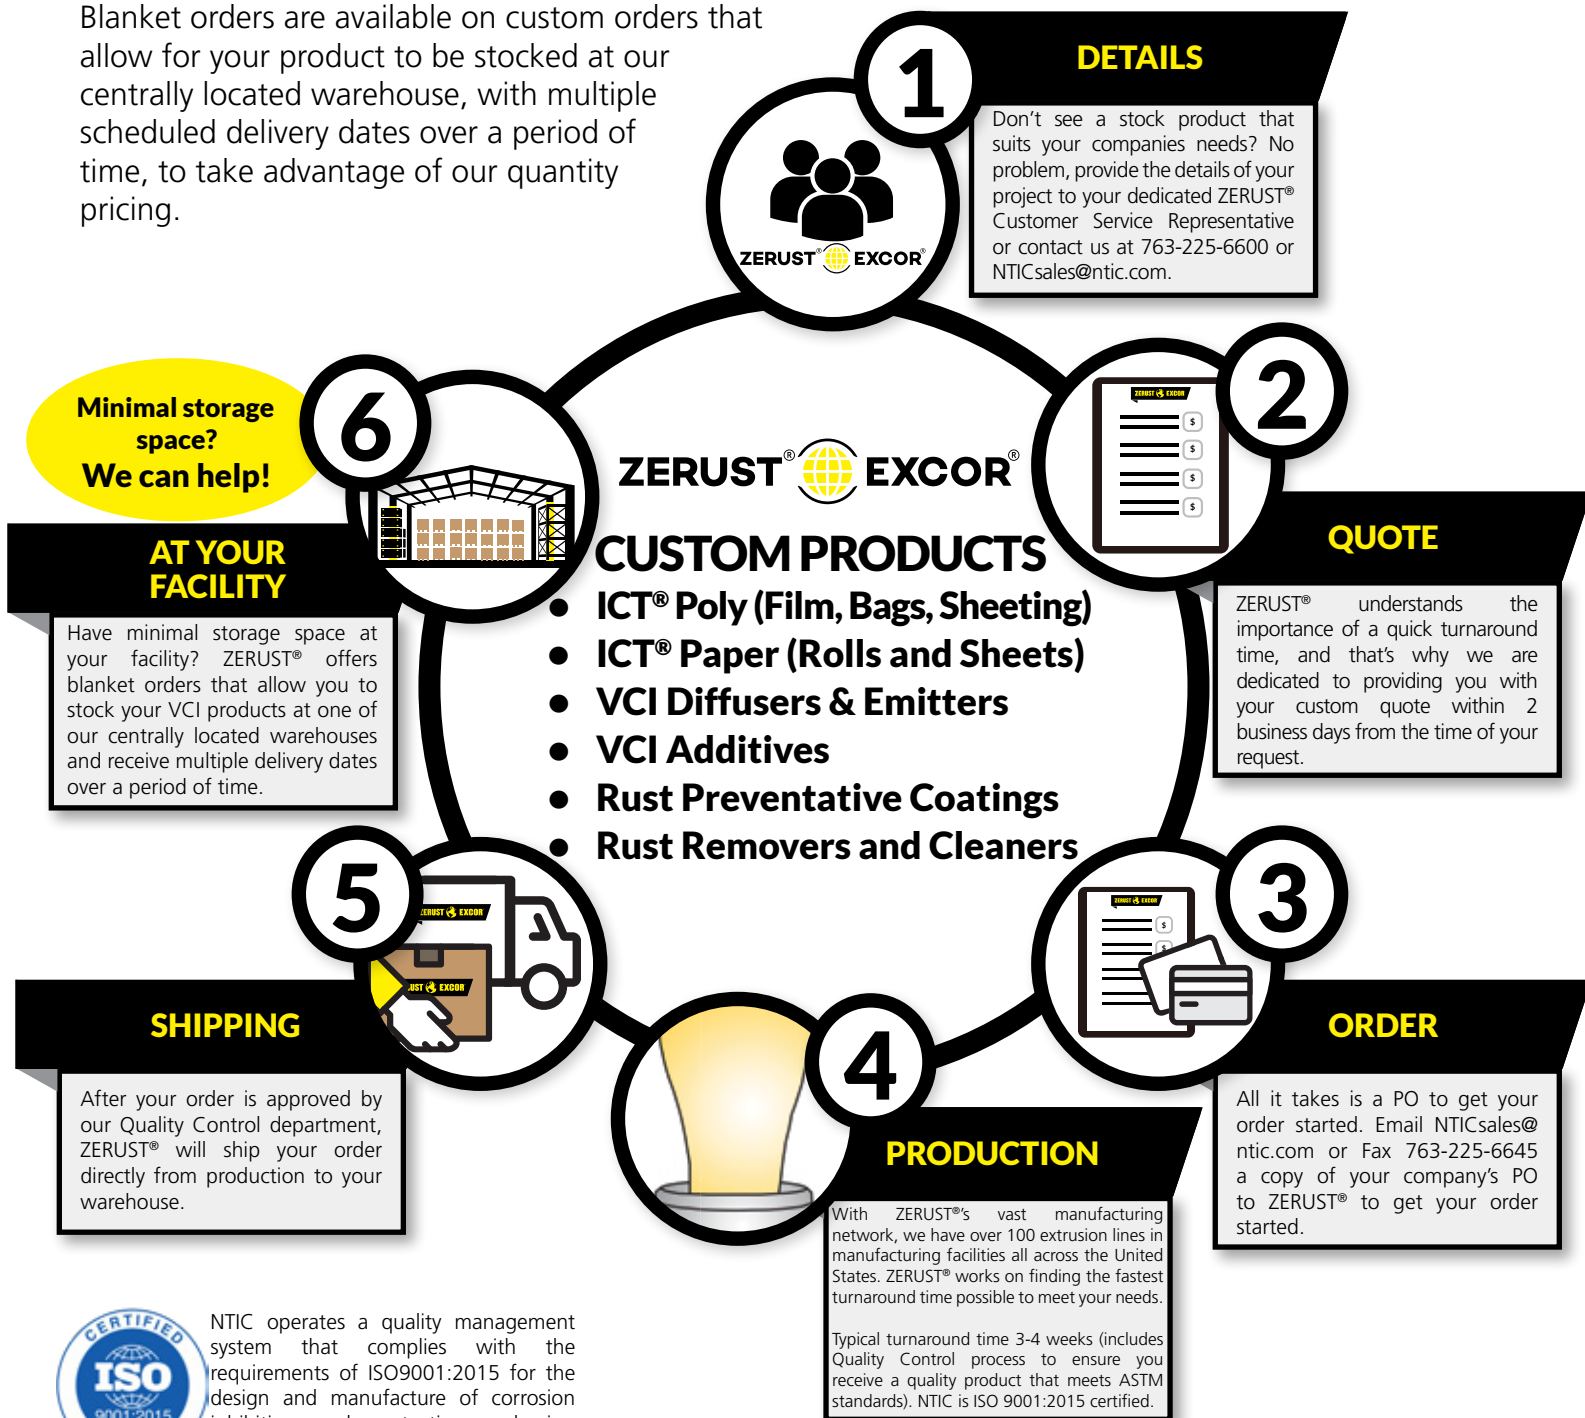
Blanket orders are available on custom orders that allow for your product to be stocked at our centrally located warehouse, with multiple scheduled delivery dates over a period of time, to take advantage of our quantity pricing.

1

DETAILS

Don't see a stock product that suits your companies needs? No problem, provide the details of your project to your dedicated ZERUST® Customer Service Representative or contact us at 763-225-6600 or NTICsales@ntic.com.

ZERUST® EXCOR®

2

QUOTE

ZERUST® understands the importance of a quick turnaround time, and that's why we are dedicated to providing you with your custom quote within 2 business days from the time of your request.

ZERUST® EXCOR®

CUSTOM PRODUCTS
• ICT® Poly (Film, Bags, Sheeting)
• ICT® Paper (Rolls and Sheets)
• VCI Diffusers & Emitters
• VCI Additives
• Rust Preventative Coatings
• Rust Removers and Cleaners

Minimal storage space?
We can help!

6

AT YOUR FACILITY

Have minimal storage space at your facility? ZERUST® offers blanket orders that allow you to stock your VCI products at one of our centrally located warehouses and receive multiple delivery dates over a period of time.

5

ZERUST EXCOR

UST EXCOR

SHIPPING

After your order is approved by our Quality Control department, ZERUST® will ship your order directly from production to your warehouse.

3

ORDER

All it takes is a PO to get your order started. Email NTICsales@ntic.com or Fax 763-225-6645 a copy of your company's PO to ZERUST® to get your order started.

4

PRODUCTION

With ZERUST®'s vast manufacturing network, we have over 100 extrusion lines in manufacturing facilities all across the United States. ZERUST® works on finding the fastest turnaround time possible to meet your needs.

Typical turnaround time 3-4 weeks (includes Quality Control process to ensure you receive a quality product that meets ASTM standards). NTIC is ISO 9001:2015 certified.

CERTIFIED
ISO
9001:2015

NTIC operates a quality management system that complies with the requirements of ISO9001:2015 for the design and manufacture of corrosion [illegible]